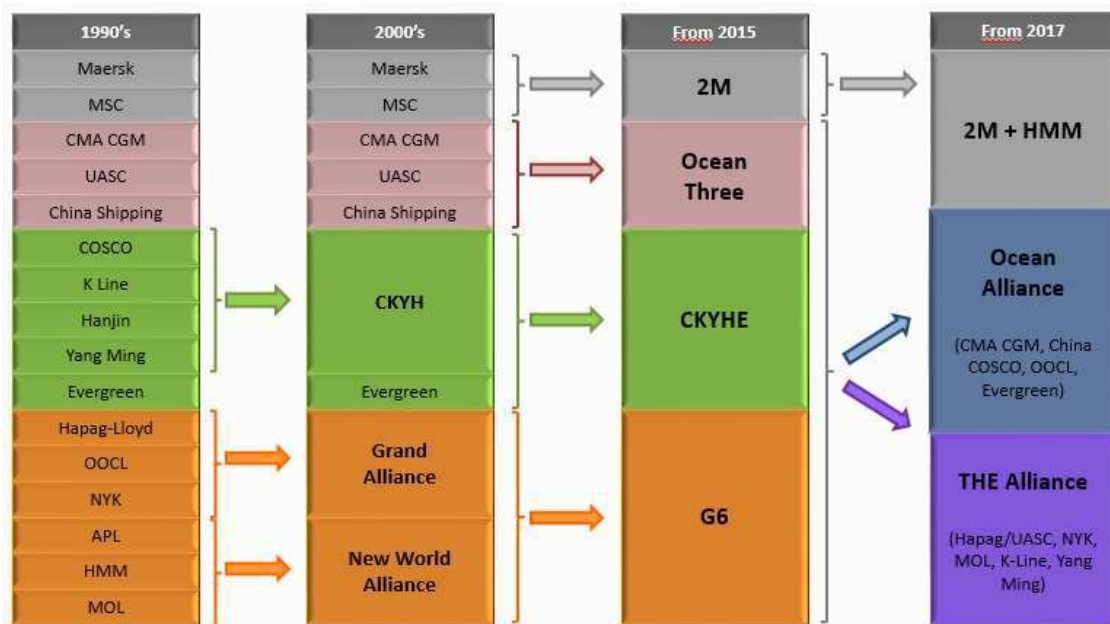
1990's

Maersk

MSC

CMA CGM

UASC

China Shipping

COSCO

K Line

Hanjin

Yang Ming

Evergreen

Hapag-Lloyd

OOCL

NYK

APL

HMM

MOL

2000's

Maersk

MSC

CMA CGM

UASC

China Shipping

CKYH

Evergreen

Grand Alliance

New World Alliance

From 2015

2M

Ocean Three

CKYHE

G6

From 2017

2M + HMM

Ocean Alliance

(CMA CGM, China COSCO, OOCL, Evergreen)

THE Alliance

(Hapag/UASC, NYK, MOL, K-Line, Yang Ming)